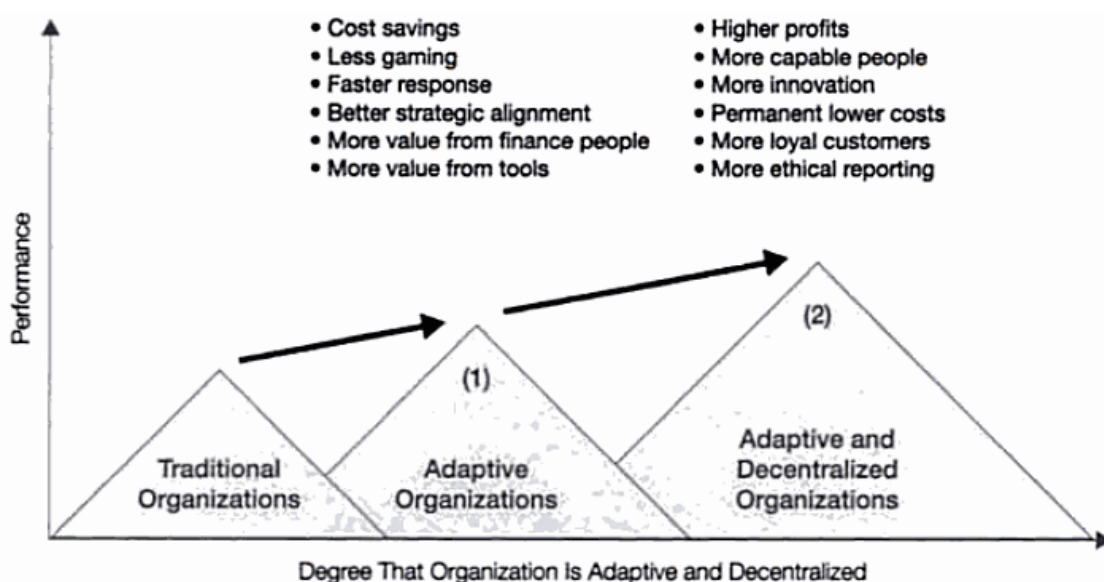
• Cost savings
• Less gaming
• Faster response
• Better strategic alignment
• More value from finance people
• More value from tools

• Higher profits
• More capable people
• More innovation
• Permanent lower costs
• More loyal customers
• More ethical reporting

Performance

(1)

(2)

Traditional Organizations

Adaptive Organizations

Adaptive and Decentralized Organizations

Degree That Organization Is Adaptive and Decentralized